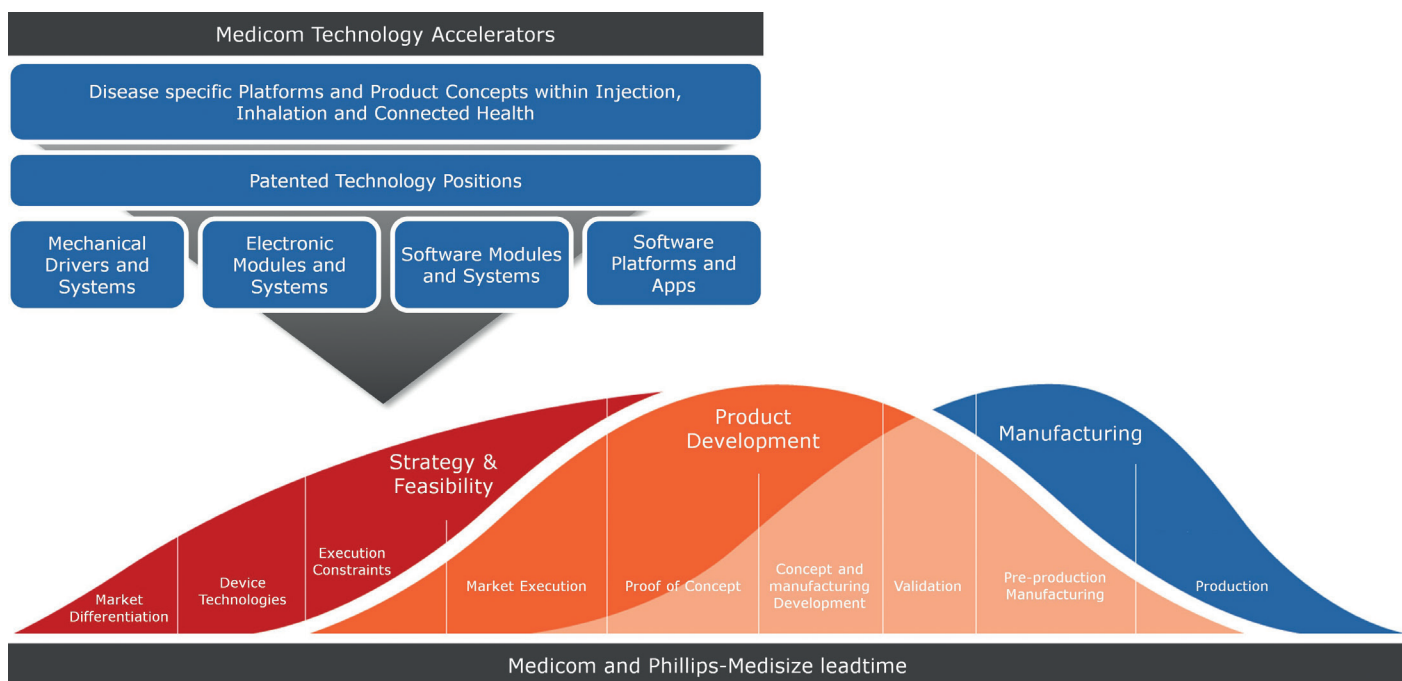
Medicom Technology Accelerators

Disease specific Platforms and Product Concepts within Injection, Inhalation and Connected Health

Patented Technology Positions

Mechanical Drivers and Systems

Electronic Modules and Systems

Software Modules and Systems

Software Platforms and Apps

Strategy & Feasibility

Product Development

Manufacturing

Market Differentiation

Device Technologies

Execution Constraints

Market Execution

Proof of Concept

Concept and manufacturing Development

Validation

Pre-production Manufacturing

Production

Medicom and Phillips-Medisize leadtime